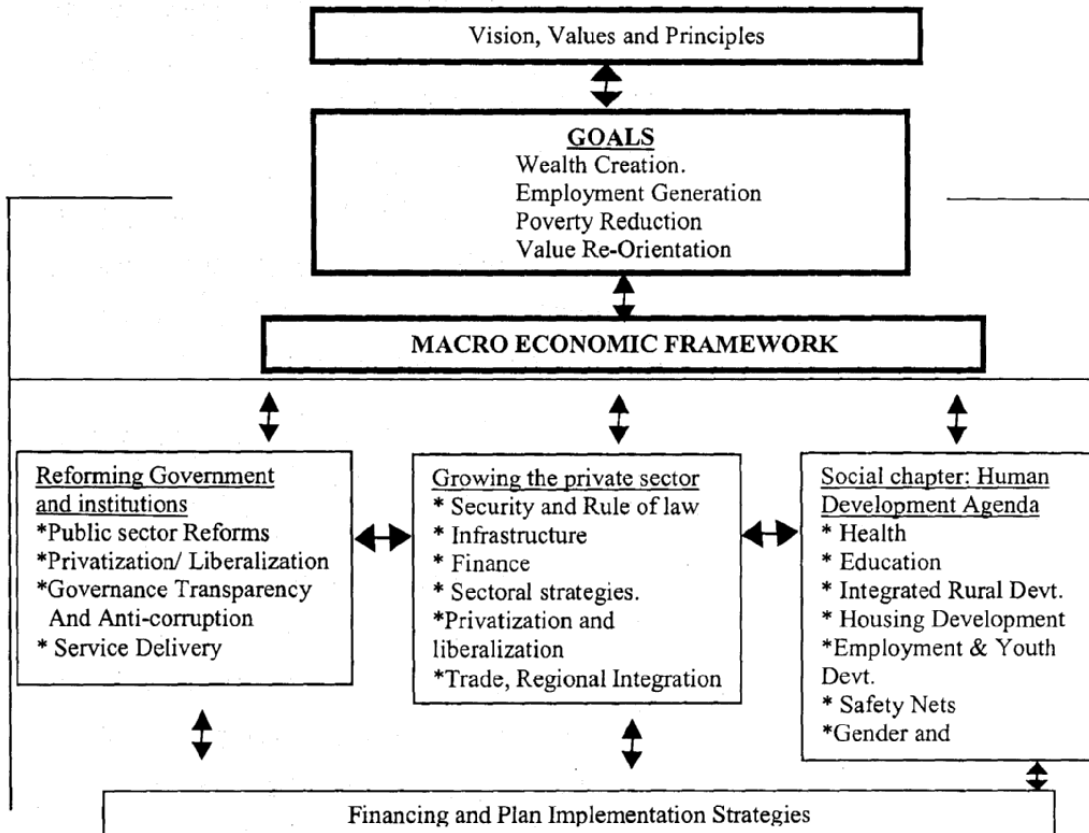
Vision, Values and Principles

GOALS
Wealth Creation.
Employment Generation
Poverty Reduction
Value Re-Orientation

MACRO ECONOMIC FRAMEWORK

Reforming Government and institutions
*Public sector Reforms
*Privatization/ Liberalization
*Governance Transparency And Anti-corruption
* Service Delivery

Growing the private sector
* Security and Rule of law
* Infrastructure
* Finance
* Sectoral strategies.
*Privatization and liberalization
*Trade, Regional Integration

Social chapter: Human Development Agenda
* Health
* Education
* Integrated Rural Devt.
* Housing Development
*Employment & Youth Devt.
* Safety Nets
*Gender and

Financing and Plan Implementation Strategies